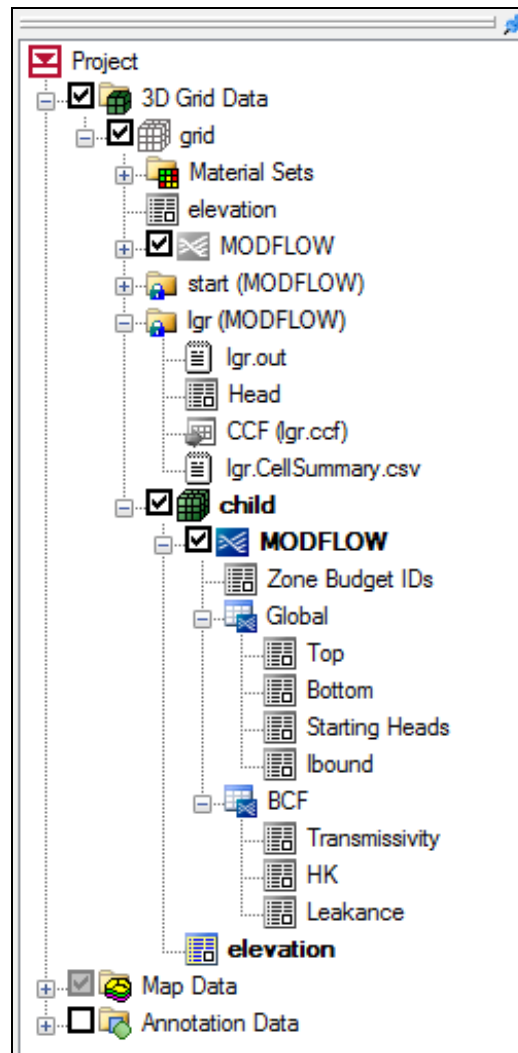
Project
3D Grid Data
grid
Material Sets
elevation
MODFLOW
start (MODFLOW)
lgr (MODFLOW)
lgr.out
Head
CCF (lgr.ccf)
lgr.CellSummary.csv
child
MODFLOW
Zone Budget IDs
Global
Top
Bottom
Starting Heads
Ibound
BCF
Transmissivity
HK
Leakance
elevation
Map Data
Annotation Data